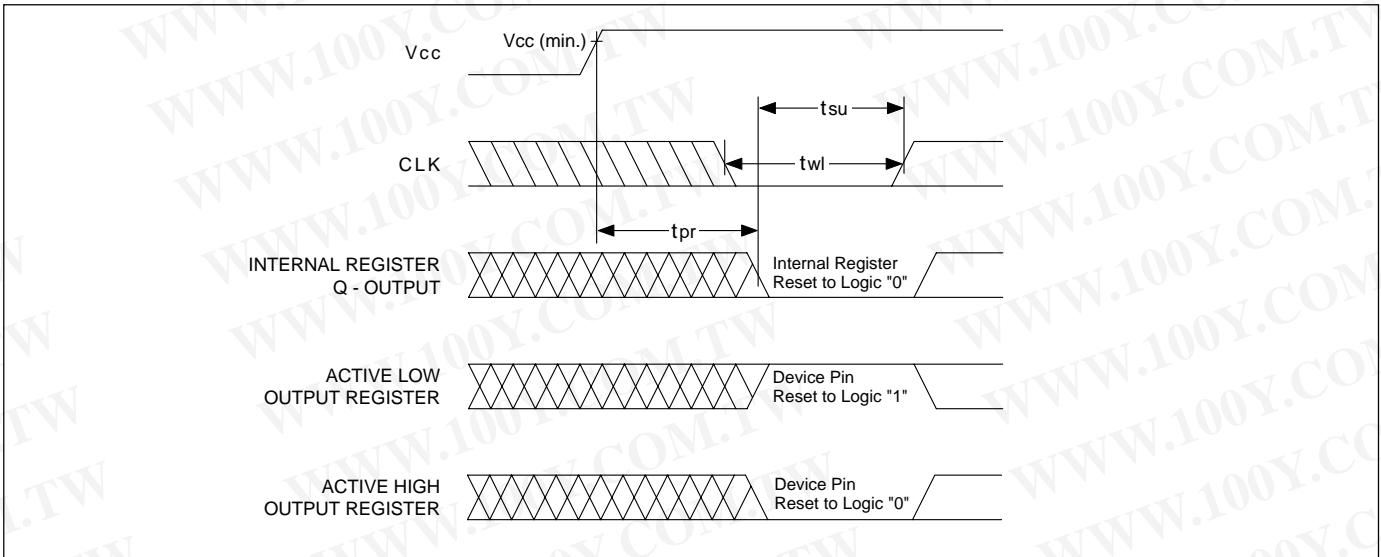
Vcc

Vcc (min.)

tsu

CLK

twl

tpr

INTERNAL REGISTER
Q - OUTPUT

Internal Register
Reset to Logic "0"

ACTIVE LOW
OUTPUT REGISTER

Device Pin
Reset to Logic "1"

ACTIVE HIGH
OUTPUT REGISTER

Device Pin
Reset to Logic "0"

WWW.100Y.COM.TW